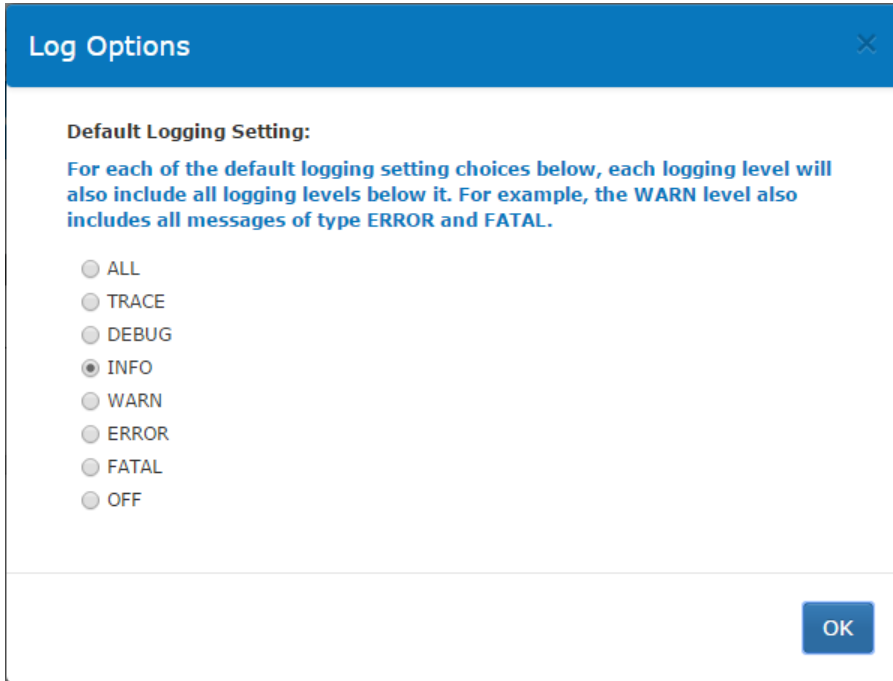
Log Options

×

Default Logging Setting:

For each of the default logging setting choices below, each logging level will also include all logging levels below it. For example, the WARN level also includes all messages of type ERROR and FATAL.

ALL
TRACE
DEBUG
INFO
WARN
ERROR
FATAL
OFF

OK